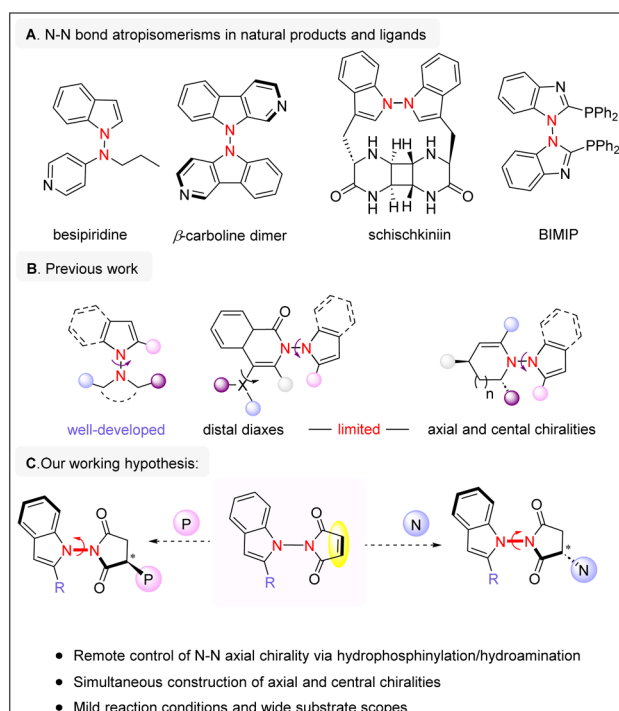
A. N-N bond atropisomerisms in natural products and ligands

N

N

N

N

N

N

N

N

N

N

H

H

H

H

N

N

H

H

O

O

N

N

N

N

PPh$_2$

PPh$_2$

besipiridine

$\beta$-carboline dimer

schischkiniin

BIMIP

B. Previous work

N

N

O

N

N

X

n

N

N

well-developed

distal diaxes

— limited —

axial and cental chiralities

C.Our working hypothesis:

N

N

O

O

P

R

\*

P

N

N

O

O

R

N

N

N

O

O

R

\*

N

• Remote control of N-N axial chirality via hydrophosphinylation/hydroamination

• Simultaneous construction of axial and central chiralities

• Mild reaction conditions and wide substrate scopes